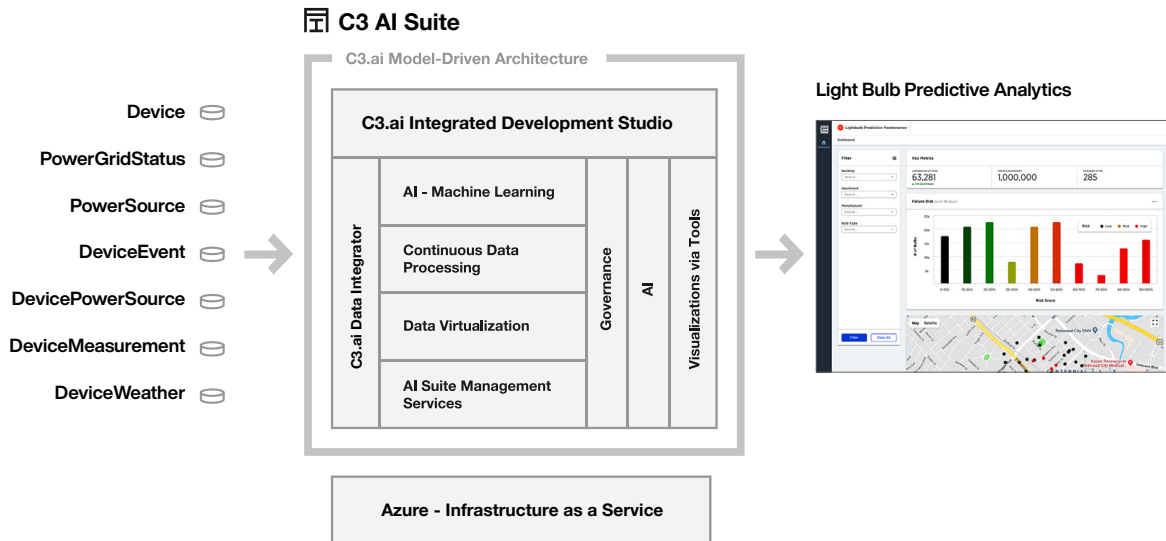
Device
PowerGridStatus
PowerSource
DeviceEvent
DevicePowerSource
DeviceMeasurement
DeviceWeather

C3 AI Suite

C3.ai Model-Driven Architecture

C3.ai Integrated Development Studio

C3.ai Data Integrator

AI - Machine Learning

Continuous Data Processing

Data Virtualization

AI Suite Management Services

Governance

AI

Visualizations via Tools

Azure - Infrastructure as a Service

Light Bulb Predictive Analytics

Lightbulb Predictive Maintenance

Dashboard

Filter

Key Metrics

63,281

1,000,000

285

Failure Risk

Risk Score

Map

Filter

Clear All